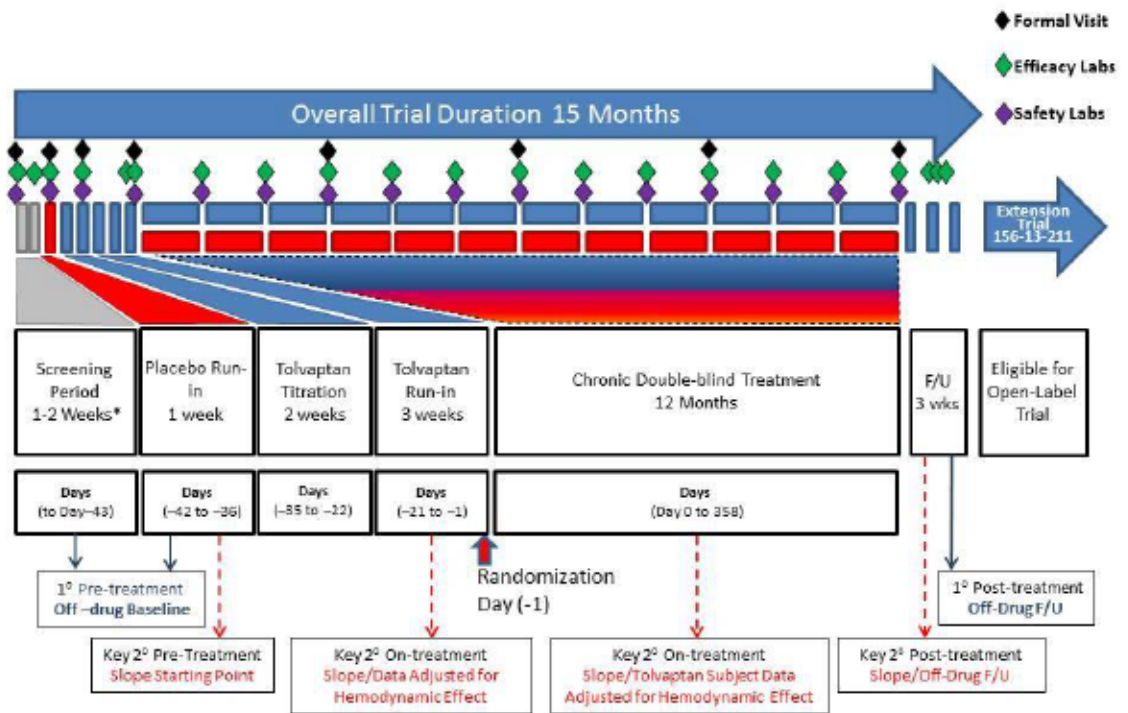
Formal Visit

Efficacy Labs

Safety Labs

Overall Trial Duration 15 Months

Extension Trial 156-13-211

Screening Period 1-2 Weeks*

Placebo Run-in 1 week

Tolvaptan Titration 2 weeks

Tolvaptan Run-in 3 weeks

Chronic Double-blind Treatment 12 Months

F/U 3 wks

Eligible for Open-Label Trial

Days (to Day−43)

Days (−42 to −36)

Days (−35 to −22)

Days (−21 to −1)

Days (Day 0 to 358)

1° Pre-treatment Off –drug Baseline

Randomization Day (-1)

1° Post-treatment Off-Drug F/U

Key 2° Pre-Treatment Slope Starting Point

Key 2° On-treatment Slope/Data Adjusted for Hemodynamic Effect

Key 2° On-treatment Slope/Tolvaptan Subject Data Adjusted for Hemodynamic Effect

Key 2° Post-treatment Slope/Off-Drug F/U